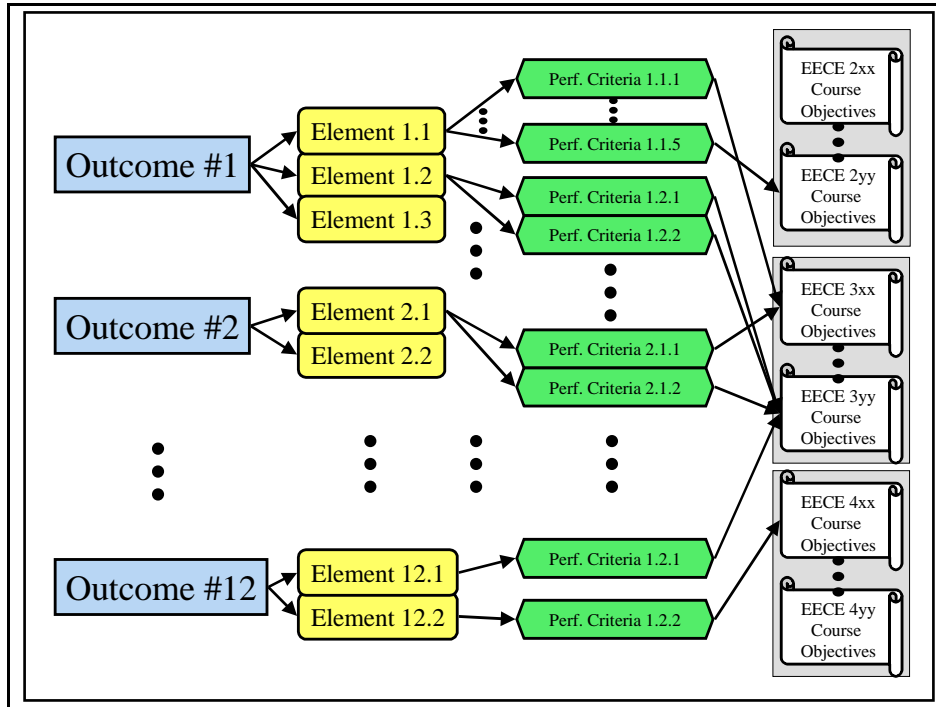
Outcome #1

Element 1.1

Element 1.2

Element 1.3

Perf. Criteria 1.1.1

Perf. Criteria 1.1.5

Perf. Criteria 1.2.1

Perf. Criteria 1.2.2

Outcome #2

Element 2.1

Element 2.2

Perf. Criteria 2.1.1

Perf. Criteria 2.1.2

Outcome #12

Element 12.1

Element 12.2

Perf. Criteria 1.2.1

Perf. Criteria 1.2.2

EECE 2xx Course Objectives

EECE 2yy Course Objectives

EECE 3xx Course Objectives

EECE 3yy Course Objectives

EECE 4xx Course Objectives

EECE 4yy Course Objectives